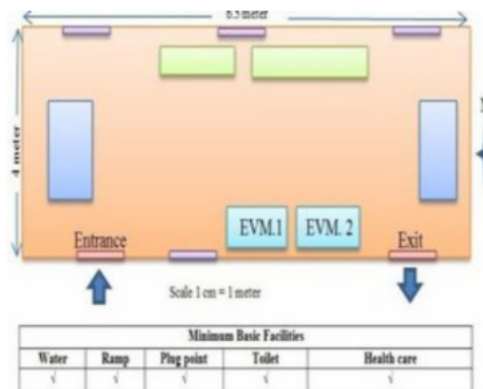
6.5 meter

4 meter

Entrance

EVM.1

EVM. 2

Exit

Scale 1 cm = 1 meter

| Minimum Basic Facilities | | | | |
|---|---|---|---|---|
| Water | Ramp | Plug point | Toilet | Health care |
| √ | √ | √ | √ | √ |